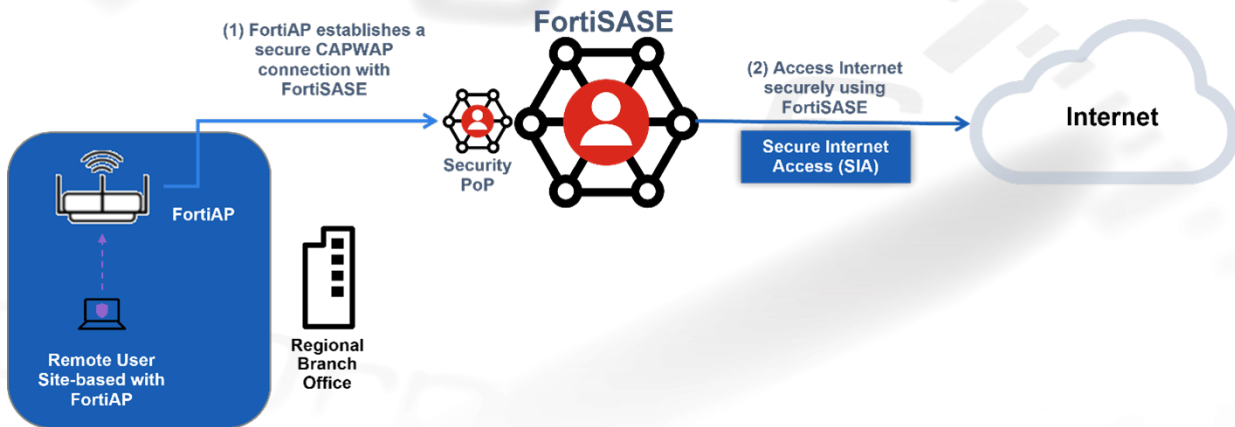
(1) FortiAP establishes a secure CAPWAP connection with FortiSASE

FortiSASE

(2) Access Internet securely using FortiSASE

Internet

Security PoP

Secure Internet Access (SIA)

FortiAP

Remote User Site-based with FortiAP

Regional Branch Office